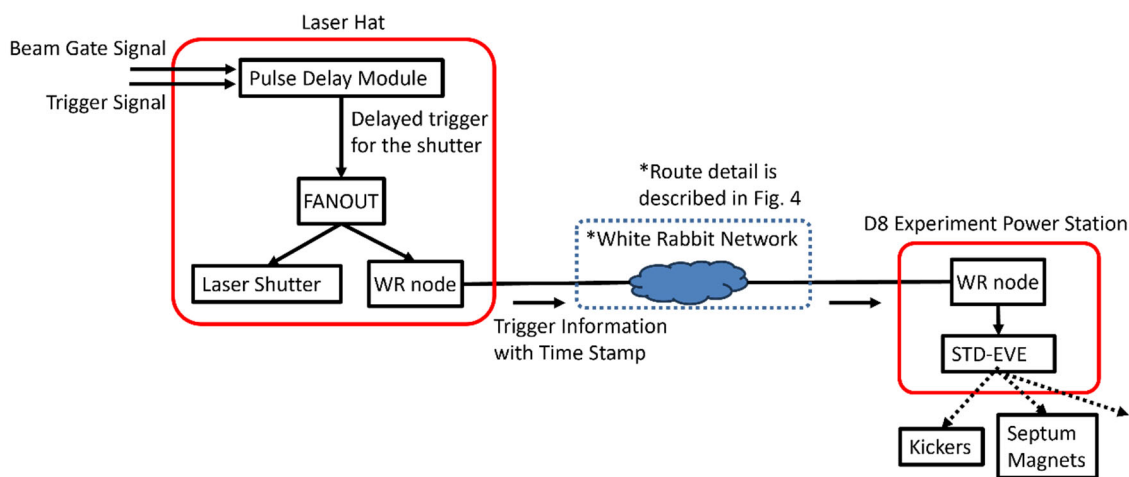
Laser Hat

Beam Gate Signal

Trigger Signal

Pulse Delay Module

Delayed trigger for the shutter

FANOUT

Laser Shutter

WR node

*Route detail is described in Fig. 4

*White Rabbit Network

Trigger Information with Time Stamp

D8 Experiment Power Station

WR node

STD-EVE

Kickers

Septum Magnets